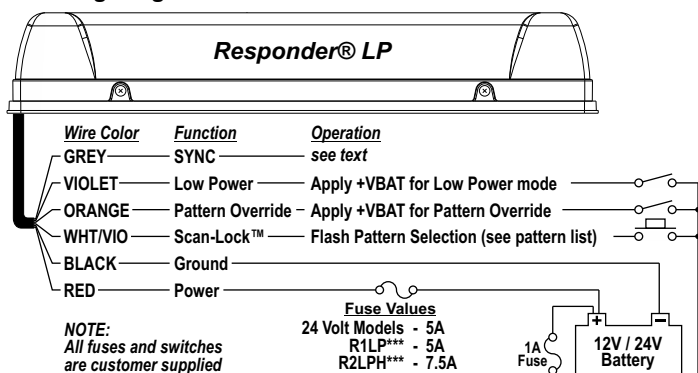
Responder® LP

Wire Color — Function — Operation
GREY — SYNC — see text
VIOLET — Low Power — Apply +VBAT for Low Power mode
ORANGE — Pattern Override — Apply +VBAT for Pattern Override
WHT/VIO — Scan-Lock™ — Flash Pattern Selection (see pattern list)
BLACK — Ground
RED — Power

Fuse Values
24 Volt Models - 5A
R1LP*** - 5A
R2LPH*** - 7.5A

NOTE:
All fuses and switches are customer supplied

1A Fuse

+ −
12V / 24V Battery